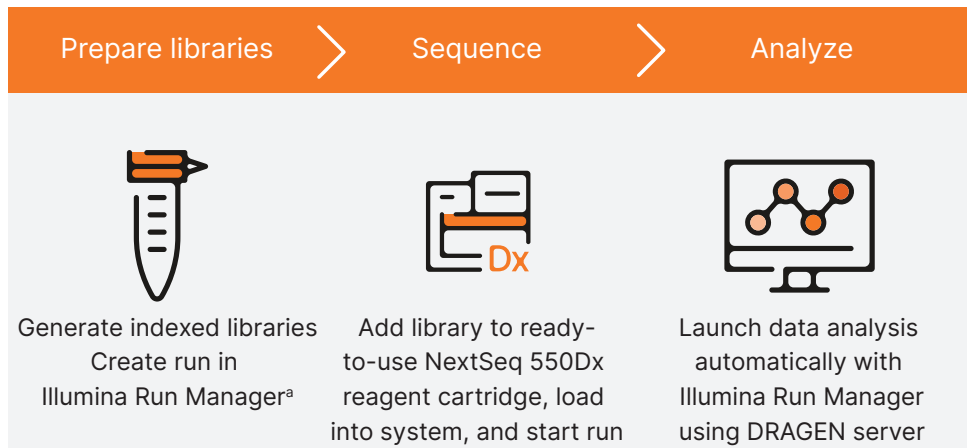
Prepare libraries

Sequence

Analyze

Dx

Generate indexed libraries
Create run in
Illumina Run Manager$^{a}$

Add library to ready-to-use NextSeq 550Dx reagent cartridge, load into system, and start run

Launch data analysis automatically with Illumina Run Manager using DRAGEN server